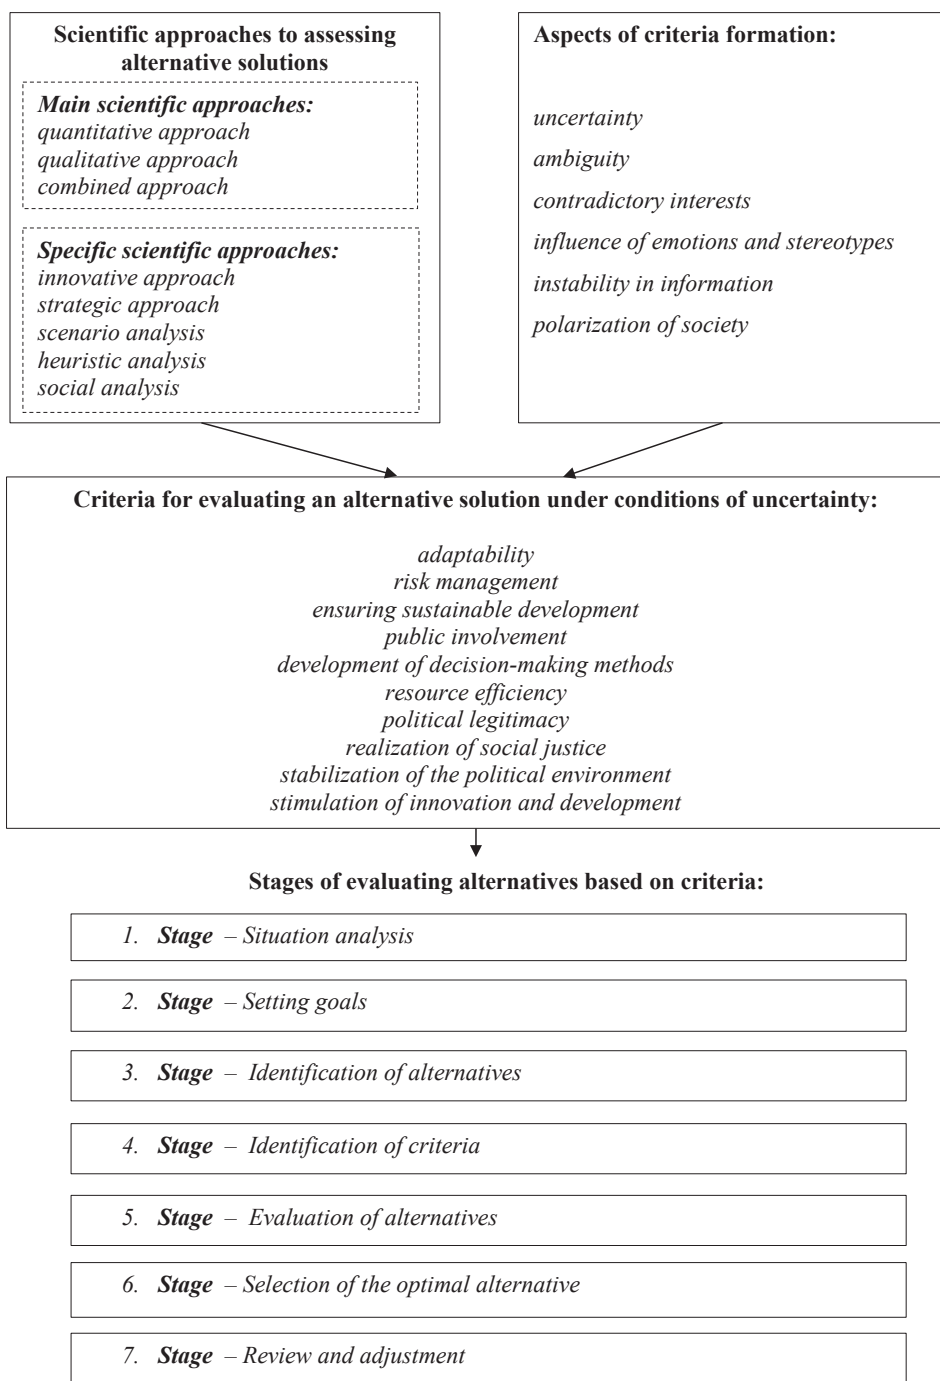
Scientific approaches to assessing alternative solutions

Main scientific approaches:
quantitative approach
qualitative approach
combined approach

Specific scientific approaches:
innovative approach
strategic approach
scenario analysis
heuristic analysis
social analysis

Aspects of criteria formation:

uncertainty
ambiguity
contradictory interests
influence of emotions and stereotypes
instability in information
polarization of society

Criteria for evaluating an alternative solution under conditions of uncertainty:

adaptability
risk management
ensuring sustainable development
public involvement
development of decision-making methods
resource efficiency
political legitimacy
realization of social justice
stabilization of the political environment
stimulation of innovation and development

Stages of evaluating alternatives based on criteria:

1. Stage – Situation analysis

2. Stage – Setting goals

3. Stage – Identification of alternatives

4. Stage – Identification of criteria

5. Stage – Evaluation of alternatives

6. Stage – Selection of the optimal alternative

7. Stage – Review and adjustment